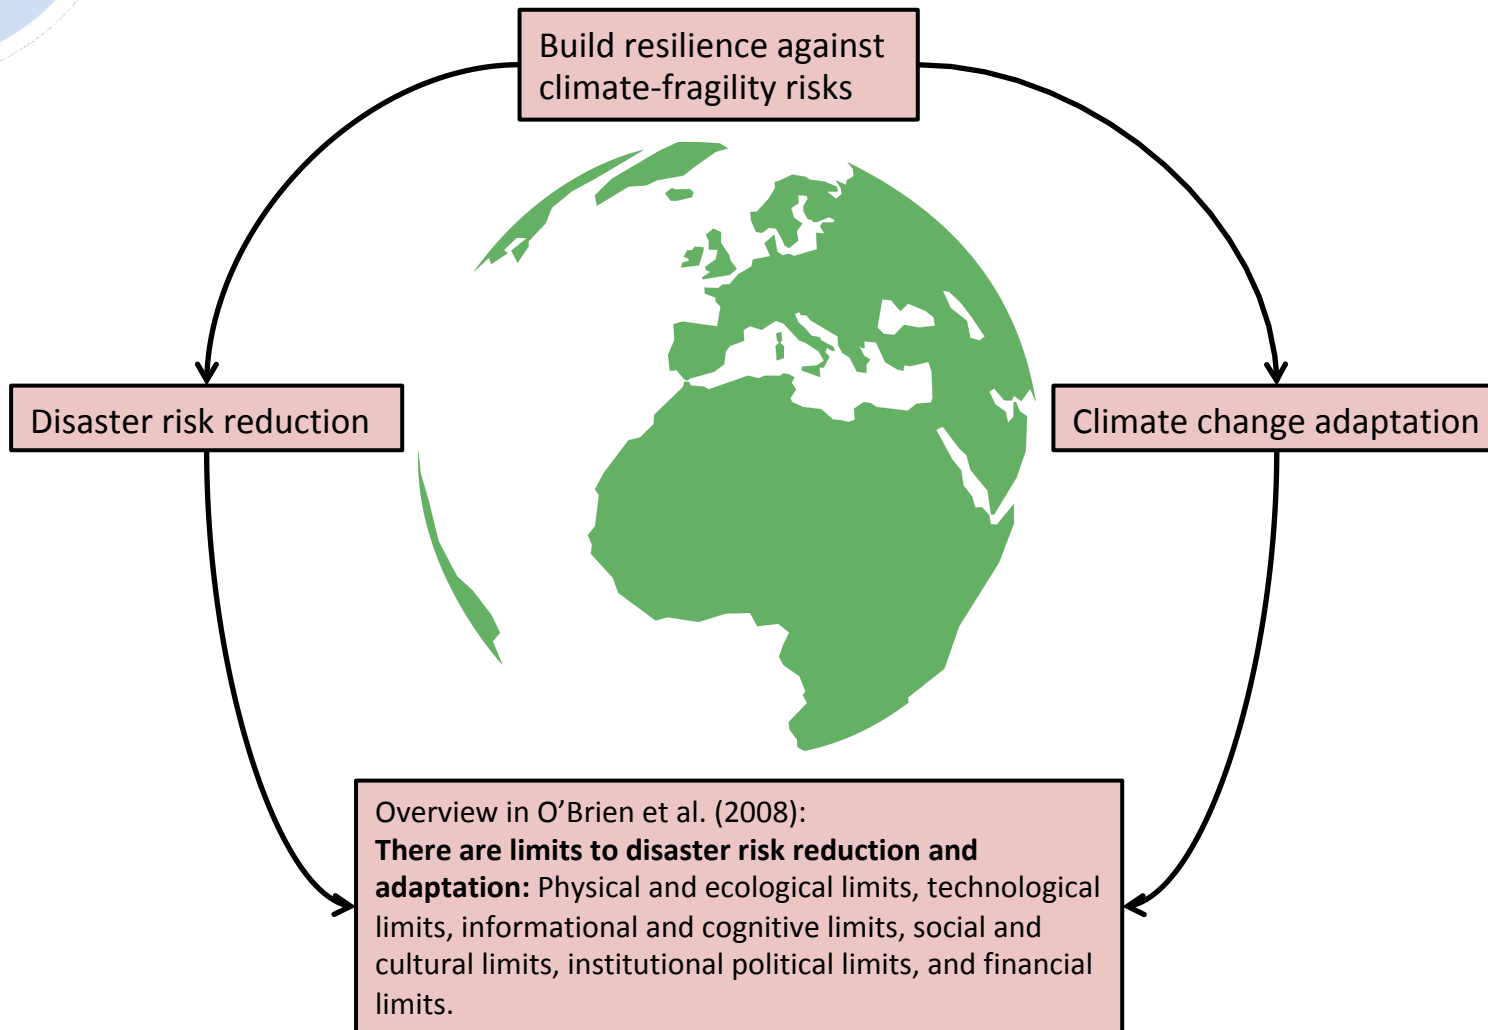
Build resilience against climate-fragility risks

Disaster risk reduction

Climate change adaptation

Overview in O’Brien et al. (2008):
**There are limits to disaster risk reduction and adaptation:** Physical and ecological limits, technological limits, informational and cognitive limits, social and cultural limits, institutional political limits, and financial limits.